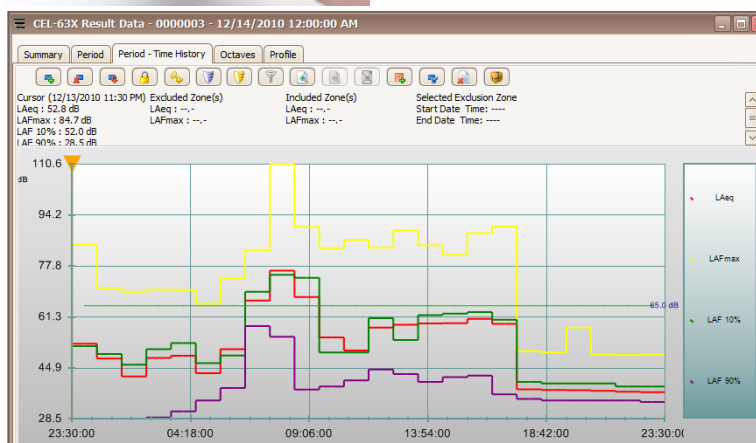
CEL-63X Result Data - 0000003 - 12/14/2010 12:00:00 AM

Summary | Period | Period - Time History | Octaves | Profile

Cursor (12/13/2010 11:30 PM)
LAeq : 52.8 dB
LAFmax : 84.7 dB
LAF 10% : 52.0 dB
LAF 90% : 28.5 dB

Excluded Zone(s)
LAeq : --.-
LAFmax : --.-

Included Zone(s)
LAeq : --.-
LAFmax : --.-

Selected Exclusion Zone
Start Date Time: ----
End Date Time: ----

110.6
dB
94.2
77.8
61.3
44.9
28.5

65.0 dB

23:30:00
04:18:00
09:06:00
13:54:00
18:42:00
23:30:00

LAeq
LAFmax
LAF 10%
LAF 90%